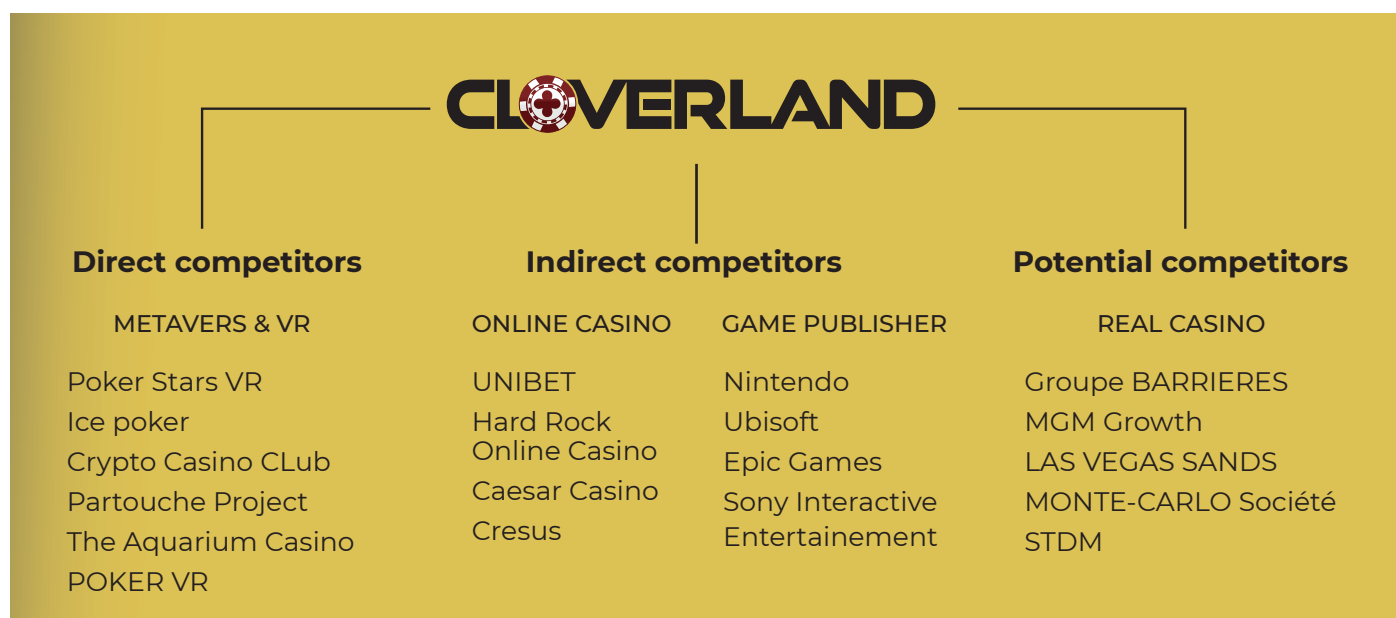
CLOVERLAND

Direct competitors

METAVERS & VR

Poker Stars VR
Ice poker
Crypto Casino CLub
Partouche Project
The Aquarium Casino
POKER VR

Indirect competitors

ONLINE CASINO

UNIBET
Hard Rock Online Casino
Caesar Casino
Cresus

GAME PUBLISHER

Nintendo
Ubisoft
Epic Games
Sony Interactive Entertainement

Potential competitors

REAL CASINO

Groupe BARRIERES
MGM Growth
LAS VEGAS SANDS
MONTE-CARLO Société
STDM